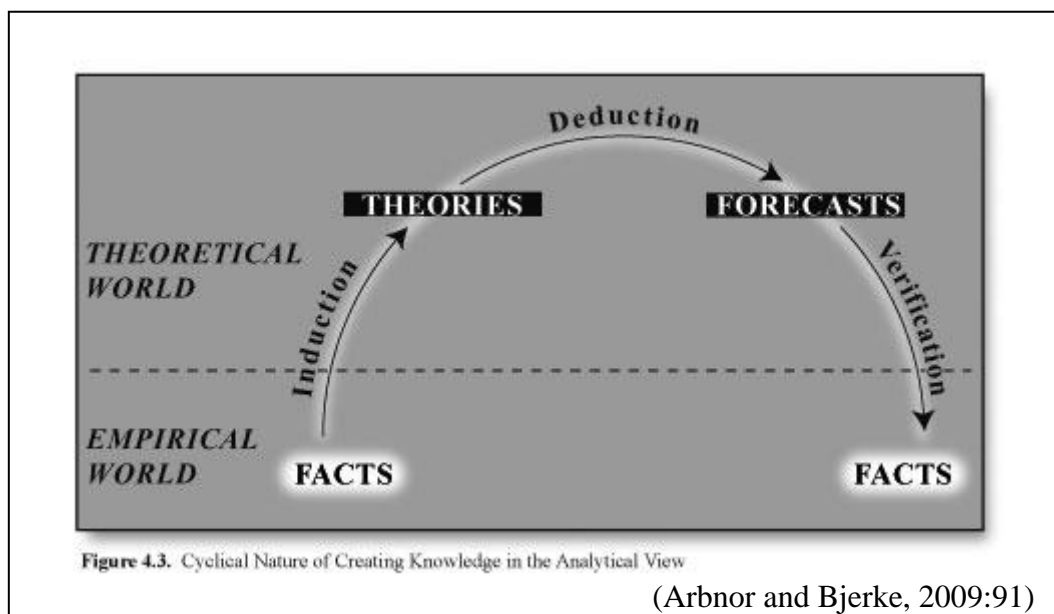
Deduction

THEORIES

FORECASTS

THEORETICAL WORLD

Induction

Verification

EMPIRICAL WORLD

FACTS

FACTS

Figure 4.3. Cyclical Nature of Creating Knowledge in the Analytical View

(Arbnor and Bjerke, 2009:91)